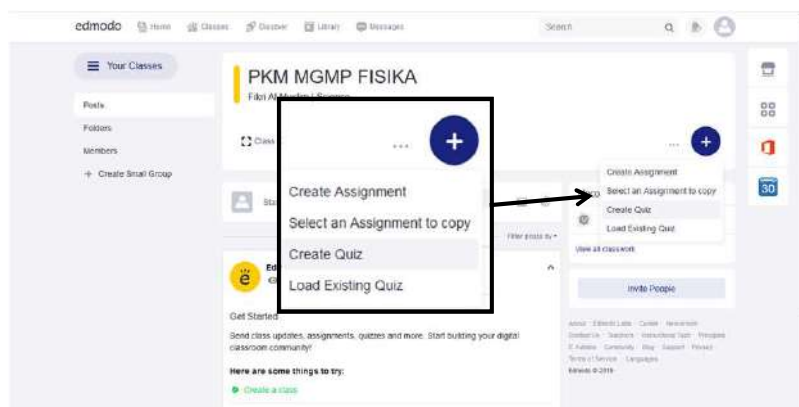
edmodo Home Classes Discover Library Messages Search

Your Classes

Posts

Folders

Members

+ Create Small Group

PKM MGMP FISIKA

Fdn Al Muslim | Science

Class

...

+

Create Assignment

Select an Assignment to copy

Create Quiz

Load Existing Quiz

...

+

Create Assignment

Select an Assignment to copy

Create Quiz

Load Existing Quiz

Filter posts by

View all classwork

Invite People

Get Started

Send class updates, assignments, quizzes and more. Start building your digital classroom community!

Here are some things to try:

Create a class

Edmodo © 2019

30